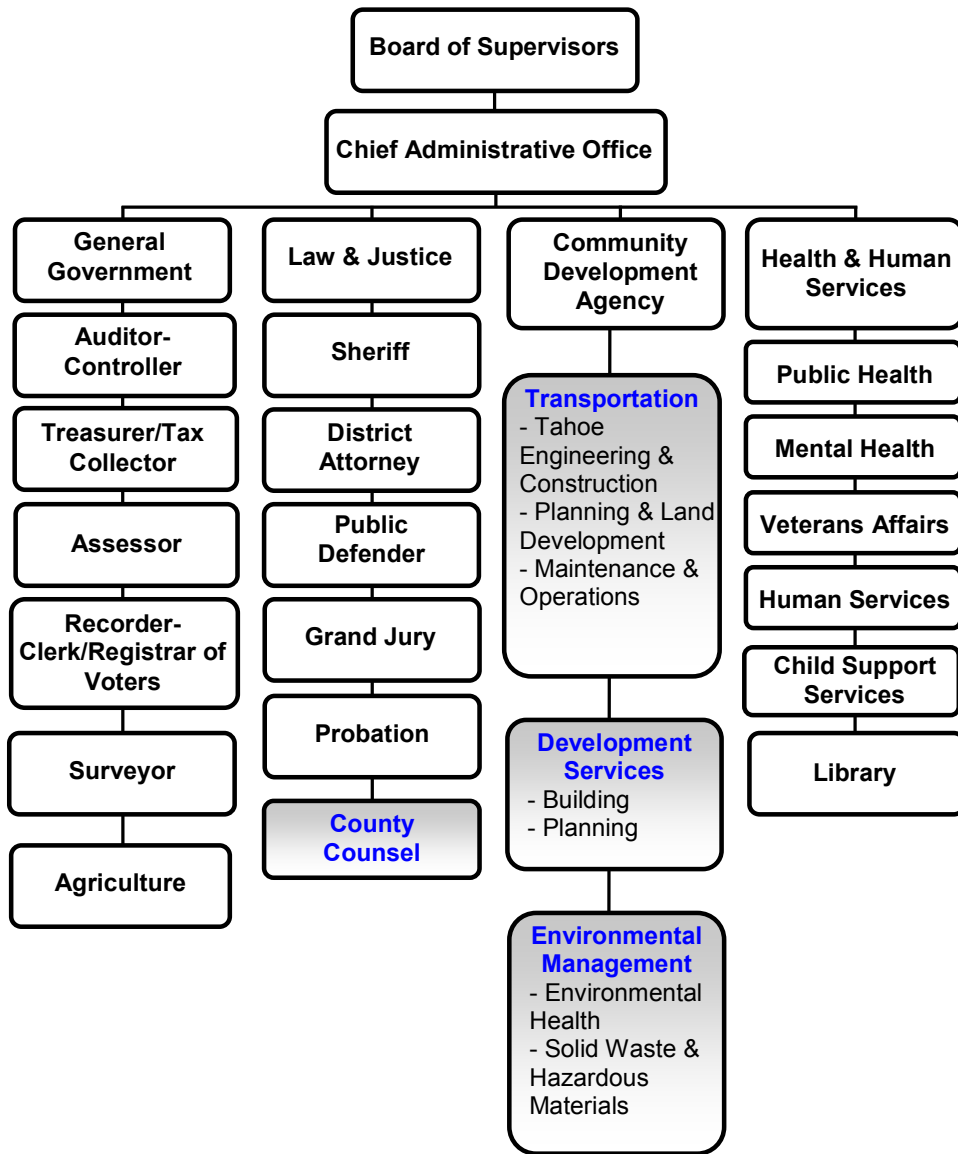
Board of Supervisors

Chief Administrative Office

General Government

Auditor-Controller

Treasurer/Tax Collector

Assessor

Recorder-Clerk/Registrar of Voters

Surveyor

Agriculture

Law & Justice

Sheriff

District Attorney

Public Defender

Grand Jury

Probation

County Counsel

Community Development Agency

Transportation
- Tahoe Engineering & Construction
- Planning & Land Development
- Maintenance & Operations

Development Services
- Building
- Planning

Environmental Management
- Environmental Health
- Solid Waste & Hazardous Materials

Health & Human Services

Public Health

Mental Health

Veterans Affairs

Human Services

Child Support Services

Library